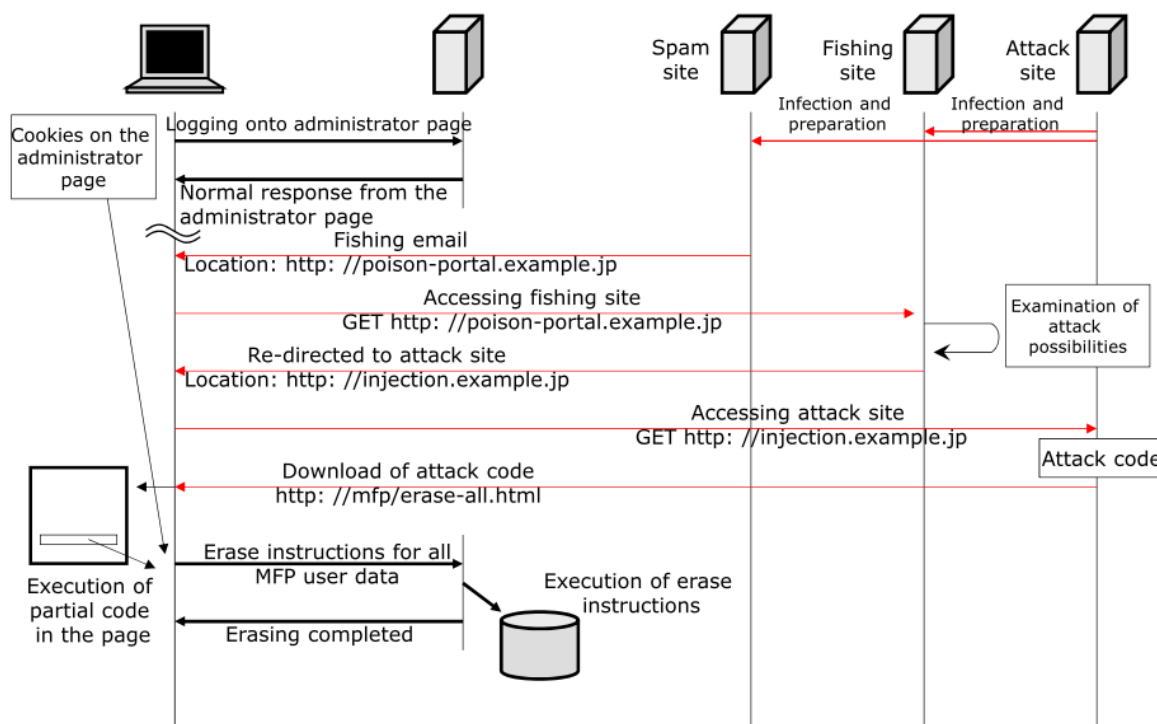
Spam site

Fishing site

Attack site

Infection and preparation

Infection and preparation

Cookies on the administrator page

Logging onto administrator page

Normal response from the administrator page

Fishing email
Location: http: //poison-portal.example.jp

Accessing fishing site
GET http: //poison-portal.example.jp

Examination of attack possibilities

Re-directed to attack site
Location: http: //injection.example.jp

Accessing attack site
GET http: //injection.example.jp

Attack code

Download of attack code
http: //mfp/erase-all.html

Erase instructions for all MFP user data

Execution of erase instructions

Execution of partial code in the page

Erasing completed